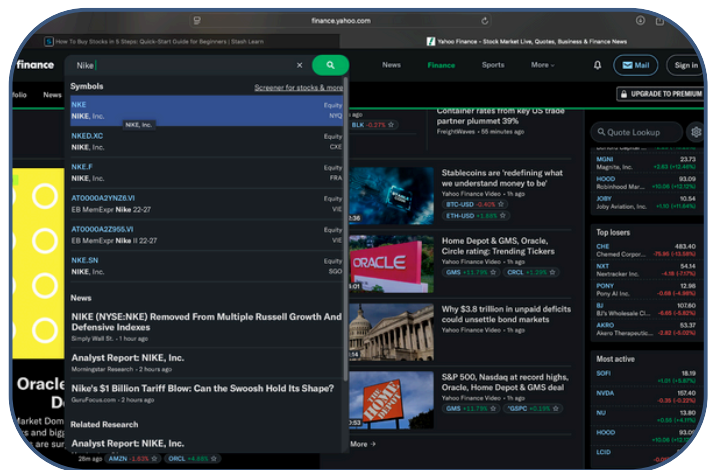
finance.yahoo.com

How To Buy Stocks in 5 Steps: Quick-Start Guide for Beginners | Stash Learn

Yahoo Finance - Stock Market Live, Quotes, Business & Finance News

finance

Nike

Symbols

Screener for stocks & more

NIKE
NIKE, Inc.
Equity
NYQ
NIKE, Inc.

NKED.XC
NIKE, Inc.
Equity
CXE

NKE.F
NIKE, Inc.
Equity
FRA

AT0000A2YNZ6.VI
EB MemExpr Nike 22-27
Equity
VIE

AT0000A2Z955.VI
EB MemExpr Nike II 22-27
Equity
VIE

NKE.SN
NIKE, Inc.
Equity
SGO

News

NIKE (NYSE:NKE) Removed From Multiple Russell Growth And Defensive Indexes
Simply Wall St. • 1 hour ago

Analyst Report: NIKE, Inc.
Morningstar Research • 2 hours ago

Nike's $1 Billion Tariff Blow: Can the Swoosh Hold Its Shape?
GuruFocus.com • 2 hours ago

Related Research

Analyst Report: NIKE, Inc.

News

Finance

Sports

More

Mail

Sign in

UPGRADE TO PREMIUM

folio

News

Container rates from key US trade partner plummet 39%
FreightWaves • 55 minutes ago

BLK -0.27%

Stablecoins are 'redefining what we understand money to be'
Yahoo Finance Video • 1h ago
BTC-USD -0.40%
ETH-USD +1.88%

Home Depot & GMS, Oracle, Circle rating: Trending Tickers
Yahoo Finance Video • 1h ago
GMS +11.79%
CRCL +1.28%

Why $3.8 trillion in unpaid deficits could unsettle bond markets
Yahoo Finance Video • 1h ago

S&P 500, Nasdaq at record highs, Oracle, Home Depot & GMS deal
Yahoo Finance Video • 1h ago
GMS +11.79%
^GSPC +0.15%

More

Oracle
Market Dom
and bigg
is sen

28m ago AMZN -1.83% ORCL +4.68%

Quote Lookup

MGNI
Magnite, Inc.
23.73
+2.83 (+13.46%)

HOOD
Robinhood Mar...
89.71
+10.06 (+12.12%)

JOBY
Joby Aviation, Inc.
11.05
+1.20 (+11.84%)

Top losers

CHE
Chemed Corpor...
483.40
-75.86 (-13.56%)

NXT
Nextracker Inc.
54.14
-4.16 (-7.07%)

PONY
Pony AI Inc.
12.96
-0.88 (-6.80%)

BJ
BJ's Wholesale Cl...
112.80
-8.05 (-6.65%)

AKRO
Akero Therapeutic...
53.37
-3.82 (-6.68%)

Most active

SOFI
18.19
+1.01 (+5.87%)

NVDA
157.40
-0.35 (-0.22%)

NU
13.81
+0.55 (+4.15%)

HOOD
89.71
+10.06 (+12.12%)

LCID